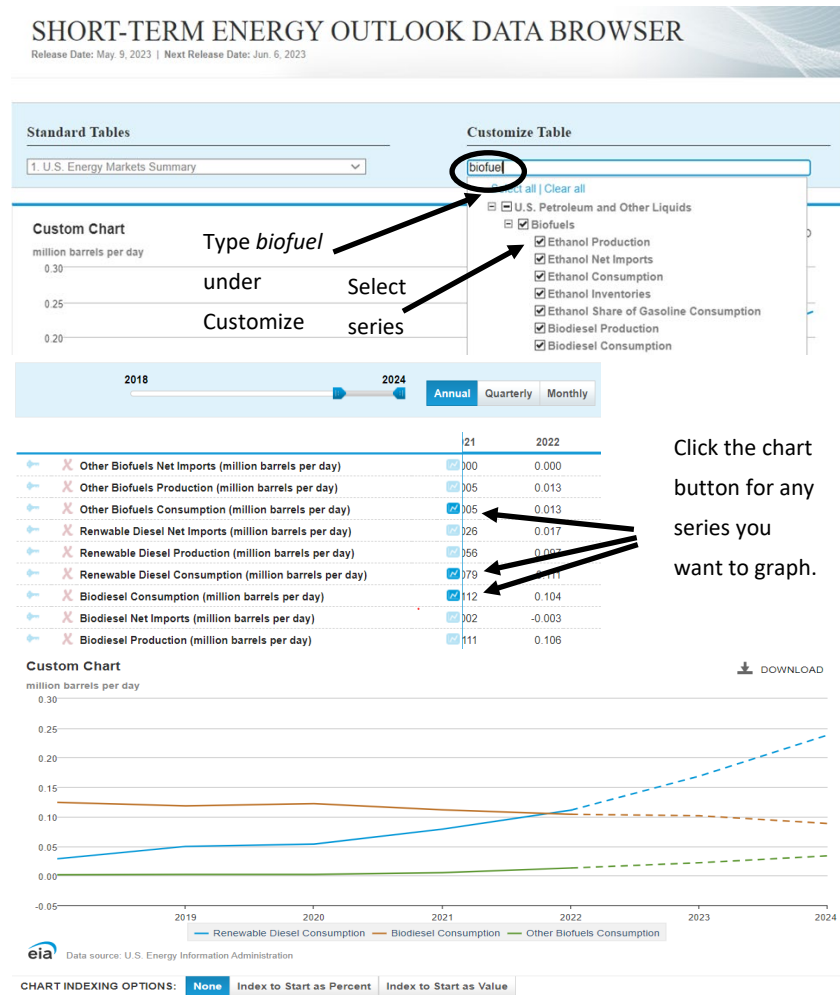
SHORT-TERM ENERGY OUTLOOK DATA BROWSER
Release Date: May. 9, 2023 | Next Release Date: Jun. 6, 2023

Standard Tables
1. U.S. Energy Markets Summary

Customize Table
biofuel
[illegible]ect all | Clear all
U.S. Petroleum and Other Liquids
Biofuels
Ethanol Production
Ethanol Net Imports
Ethanol Consumption
Ethanol Inventories
Ethanol Share of Gasoline Consumption
Biodiesel Production
Biodiesel Consumption

Custom Chart
million barrels per day
0.30
0.25
0.20

Type *biofuel* under Customize

Select series

2018
2024
Annual Quarterly Monthly

| | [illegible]21 | 2022 |
|---|---|---|
| Other Biofuels Net Imports (million barrels per day) | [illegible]000 | 0.000 |
| Other Biofuels Production (million barrels per day) | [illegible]005 | 0.013 |
| Other Biofuels Consumption (million barrels per day) | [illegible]005 | 0.013 |
| Renewable Diesel Net Imports (million barrels per day) | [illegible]026 | 0.017 |
| Renewable Diesel Production (million barrels per day) | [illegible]056 | 0.09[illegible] |
| Renewable Diesel Consumption (million barrels per day) | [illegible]079 | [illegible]111 |
| Biodiesel Consumption (million barrels per day) | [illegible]112 | 0.104 |
| Biodiesel Net Imports (million barrels per day) | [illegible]002 | -0.003 |
| Biodiesel Production (million barrels per day) | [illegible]111 | 0.106 |

Click the chart button for any series you want to graph.

Custom Chart
DOWNLOAD
million barrels per day
0.30
0.25
0.20
0.15
0.10
0.05
0.00
-0.05
2019 2020 2021 2022 2023 2024
Renewable Diesel Consumption Biodiesel Consumption Other Biofuels Consumption
eia Data source: U.S. Energy Information Administration

CHART INDEXING OPTIONS: None Index to Start as Percent Index to Start as Value